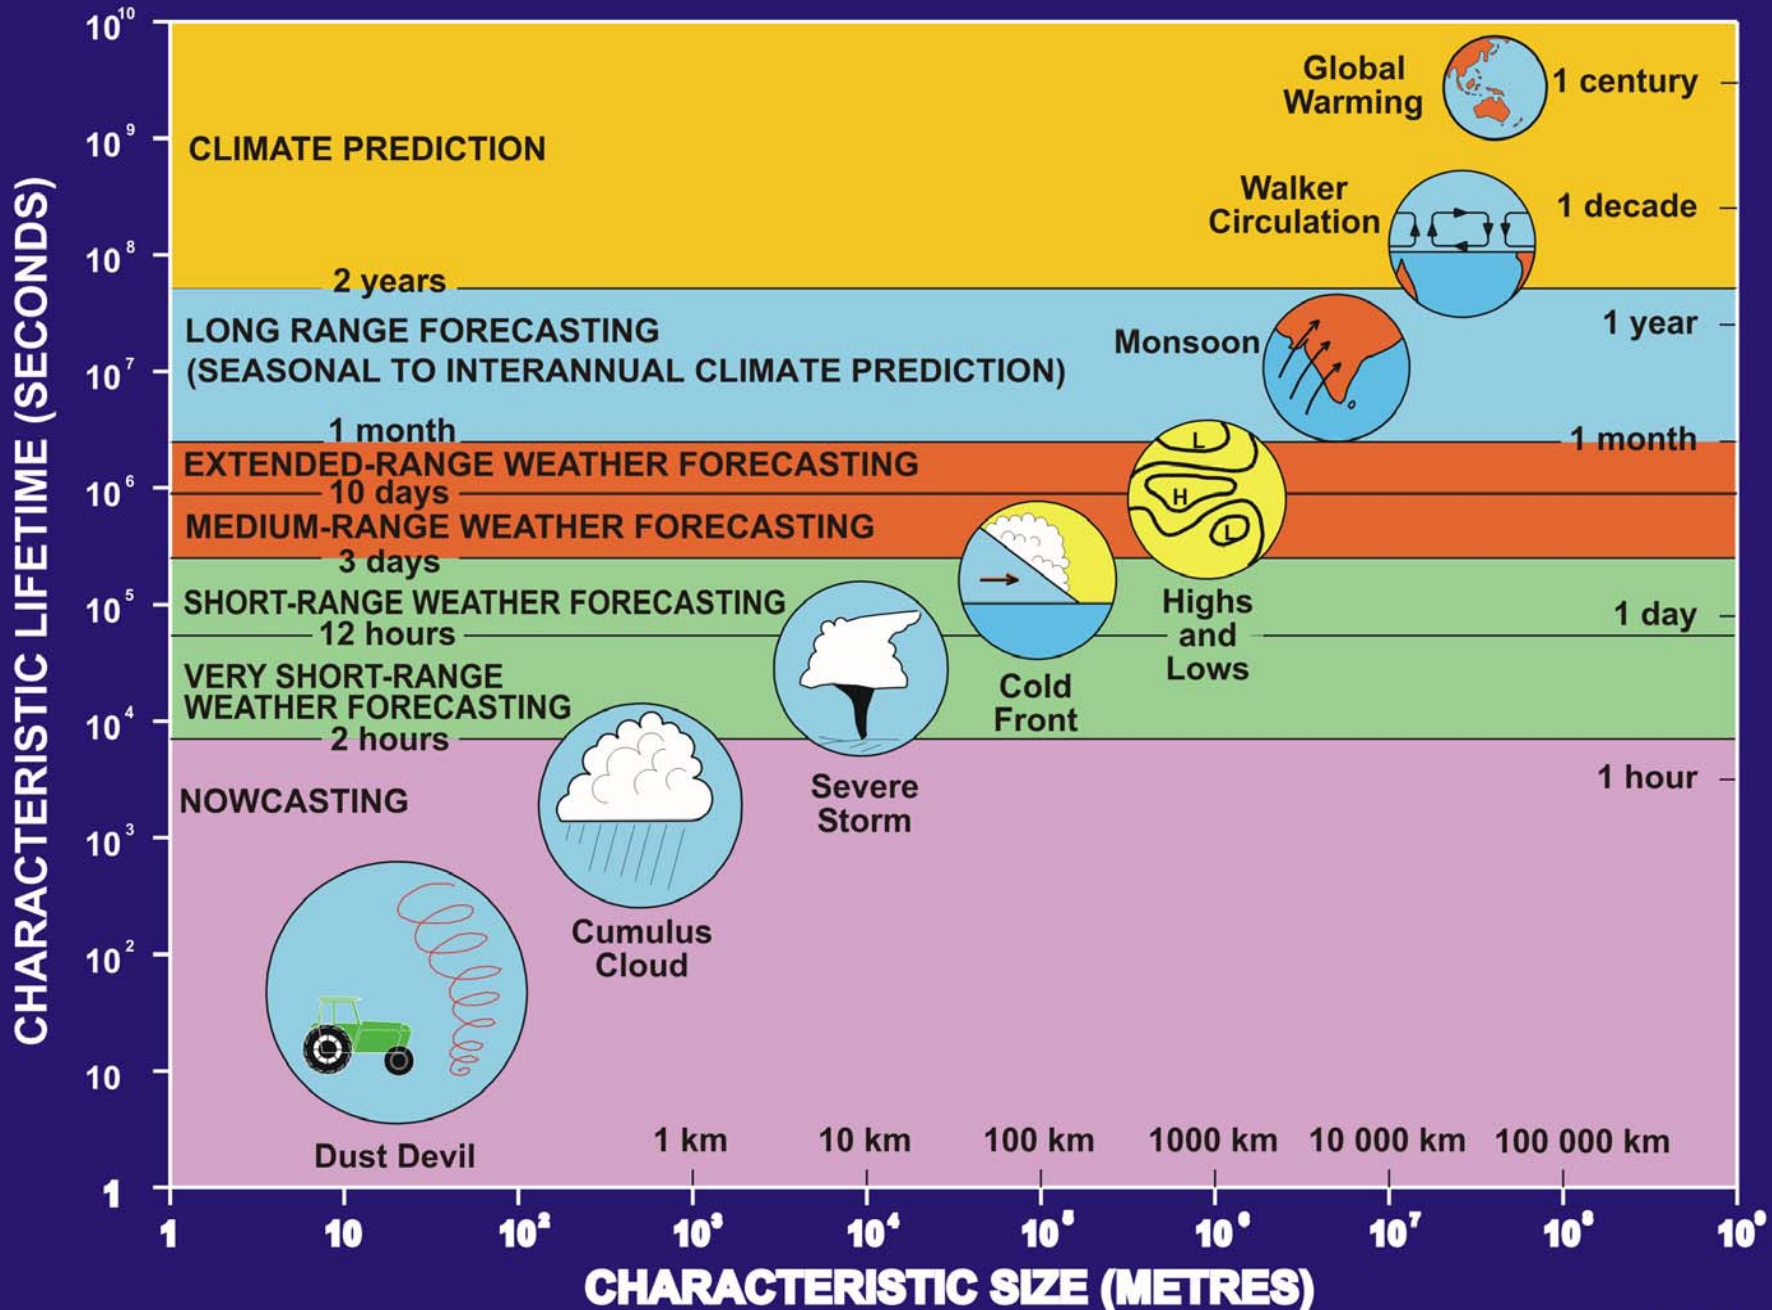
$10^{10}$
$10^9$
$10^8$
$10^7$
$10^6$
$10^5$
$10^4$
$10^3$
$10^2$
10
1

CHARACTERISTIC LIFETIME (SECONDS)

CLIMATE PREDICTION

Global Warming

1 century

Walker Circulation

1 decade

2 years

LONG RANGE FORECASTING (SEASONAL TO INTERANNUAL CLIMATE PREDICTION)

Monsoon

1 year

1 month

1 month

EXTENDED-RANGE WEATHER FORECASTING

10 days

MEDIUM-RANGE WEATHER FORECASTING

3 days

SHORT-RANGE WEATHER FORECASTING

12 hours

Highs and Lows

1 day

VERY SHORT-RANGE WEATHER FORECASTING

2 hours

Cold Front

Severe Storm

1 hour

NOWCASTING

Cumulus Cloud

Dust Devil

1 km
10 km
100 km
1000 km
10 000 km
100 000 km

1
10
$10^2$
$10^3$
$10^4$
$10^5$
$10^6$
$10^7$
$10^8$
$10^9$

CHARACTERISTIC SIZE (METRES)